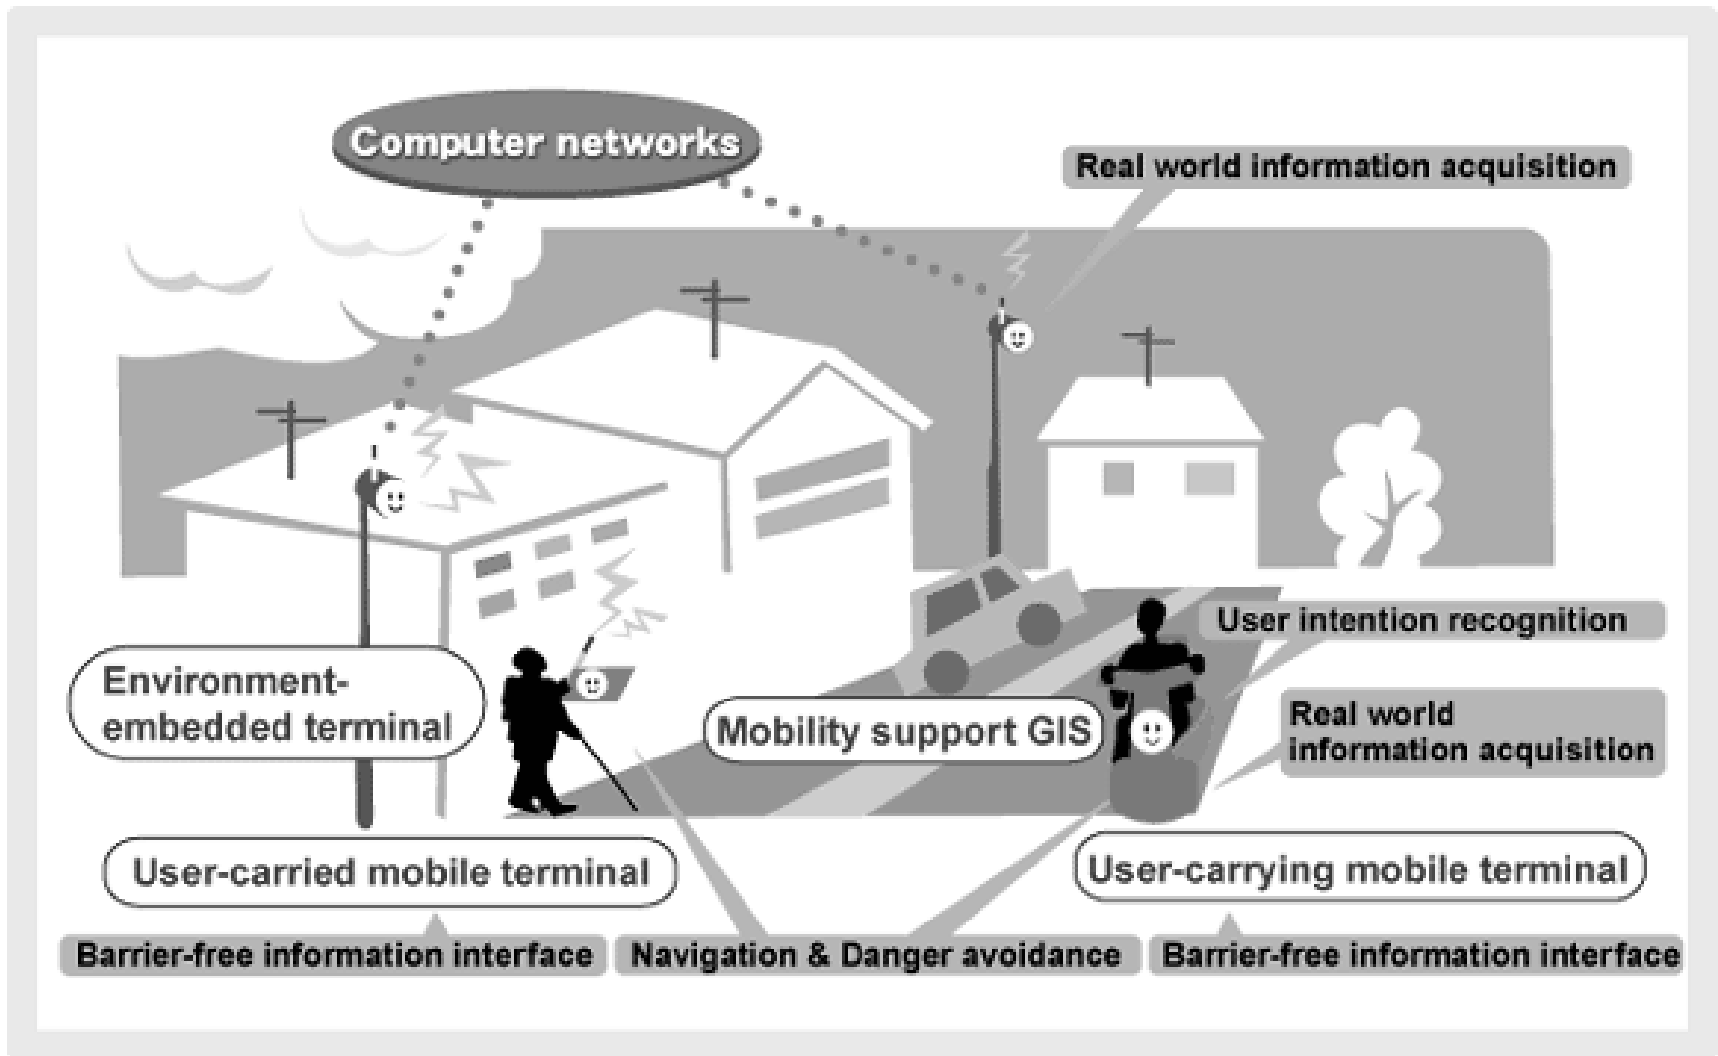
Computer networks

Real world information acquisition

User intention recognition

Environment-embedded terminal

Mobility support GIS

Real world information acquisition

User-carried mobile terminal

User-carrying mobile terminal

Barrier-free information interface

Navigation & Danger avoidance

Barrier-free information interface